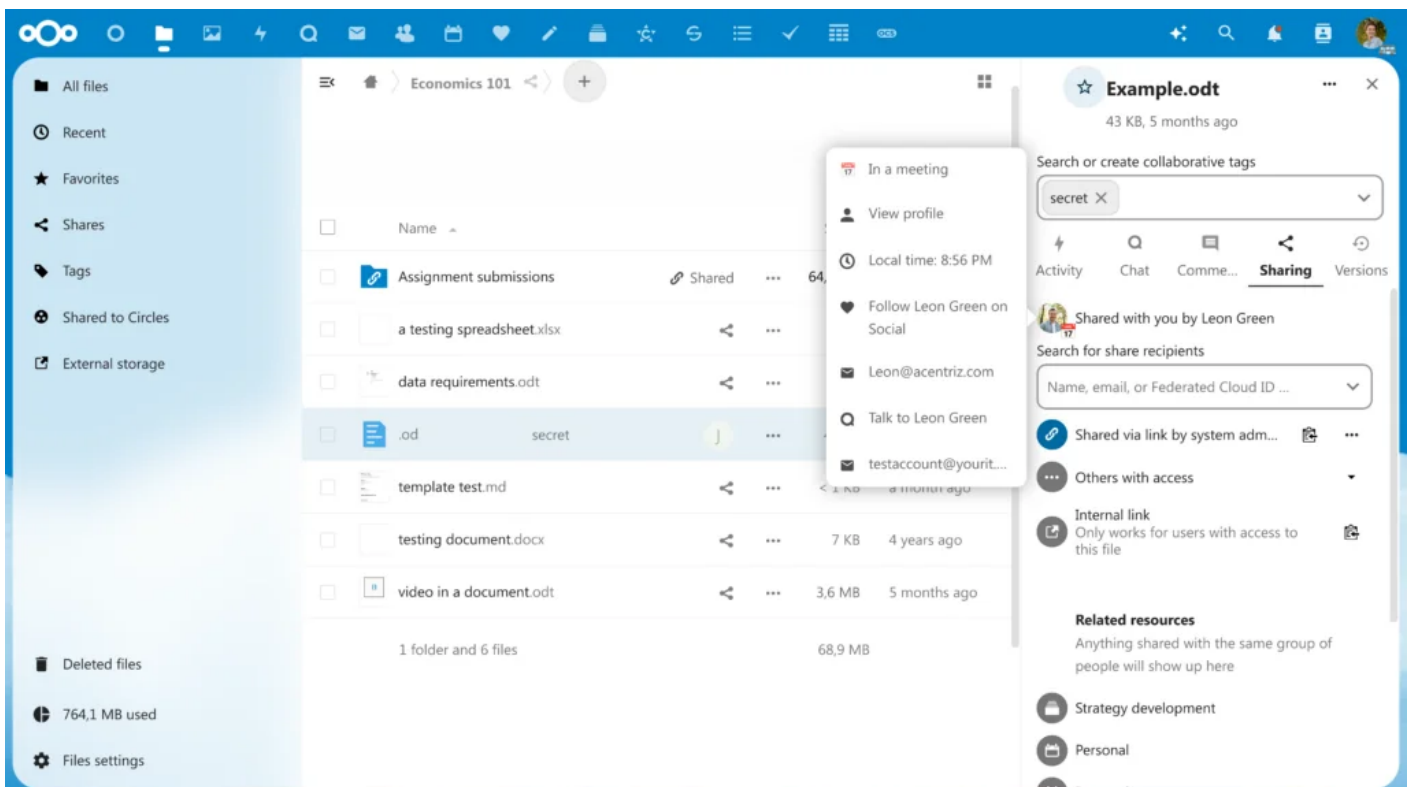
All files
Recent
Favorites
Shares
Tags
Shared to Circles
External storage
Deleted files
764,1 MB used
Files settings

Economics 101

Name

Assignment submissions Shared 64,
a testing spreadsheet.xlsx
data requirements.odt
.od secret J
template test.md < 1 KB a month ago
testing document.docx 7 KB 4 years ago
video in a document.odt 3,6 MB 5 months ago
1 folder and 6 files 68,9 MB

In a meeting
View profile
Local time: 8:56 PM
Follow Leon Green on Social
Leon@acentriz.com
Talk to Leon Green
testaccount@yourit...

Example.odt
43 KB, 5 months ago
Search or create collaborative tags
secret
Activity Chat Comme... Sharing Versions
Shared with you by Leon Green
Search for share recipients
Name, email, or Federated Cloud ID ...
Shared via link by system adm...
Others with access
Internal link
Only works for users with access to this file
Related resources
Anything shared with the same group of people will show up here
Strategy development
Personal